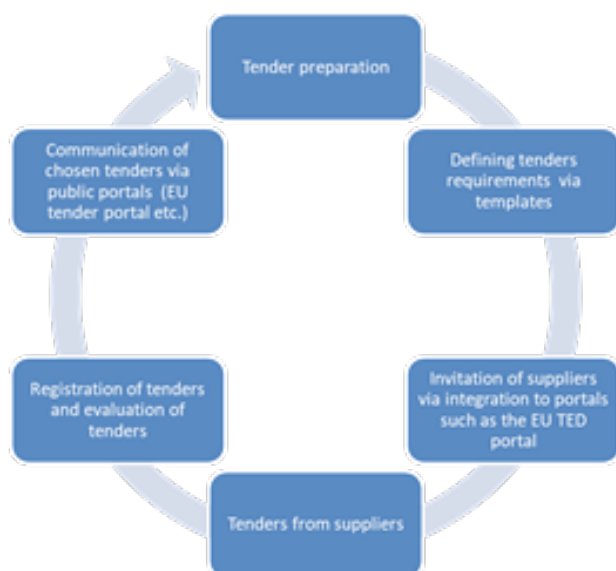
Tender preparation

Defining tenders requirements via templates

Invitation of suppliers via integration to portals such as the EU TED portal

Tenders from suppliers

Registration of tenders and evaluation of tenders

Communication of chosen tenders via public portals (EU tender portal etc.)